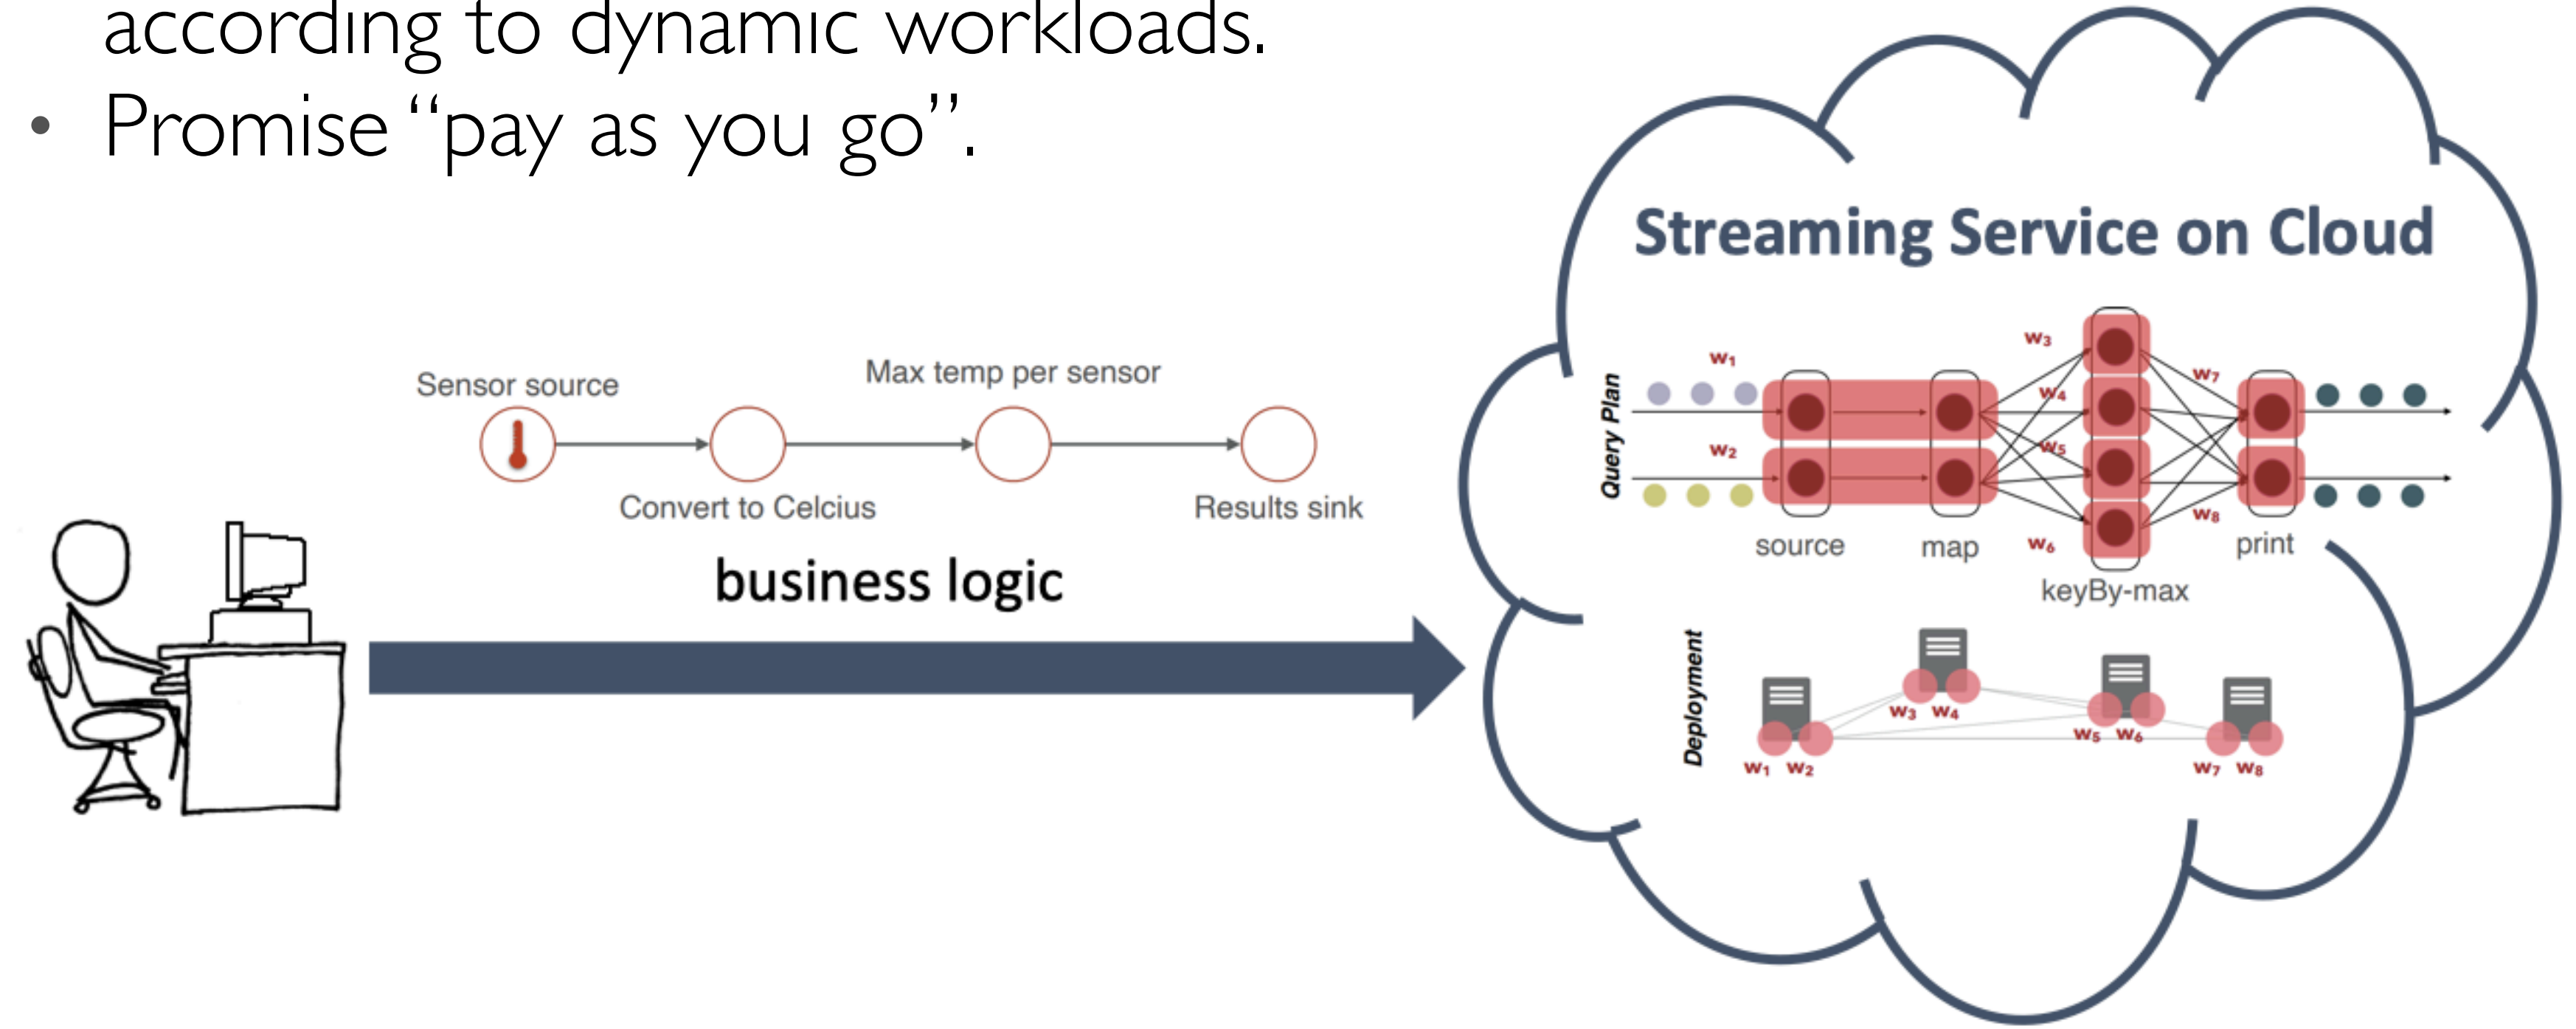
according to dynamic workloads.
• Promise "pay as you go".

Streaming Service on Cloud

Sensor source
Max temp per sensor
Convert to Celcius
Results sink
business logic

Query Plan
$w_1$
$w_2$
$w_3$
$w_4$
$w_5$
$w_6$
$w_7$
$w_8$
source
map
keyBy-max
print

Deployment
$w_1$ $w_2$
$w_3$ $w_4$
$w_5$ $w_6$
$w_7$ $w_8$